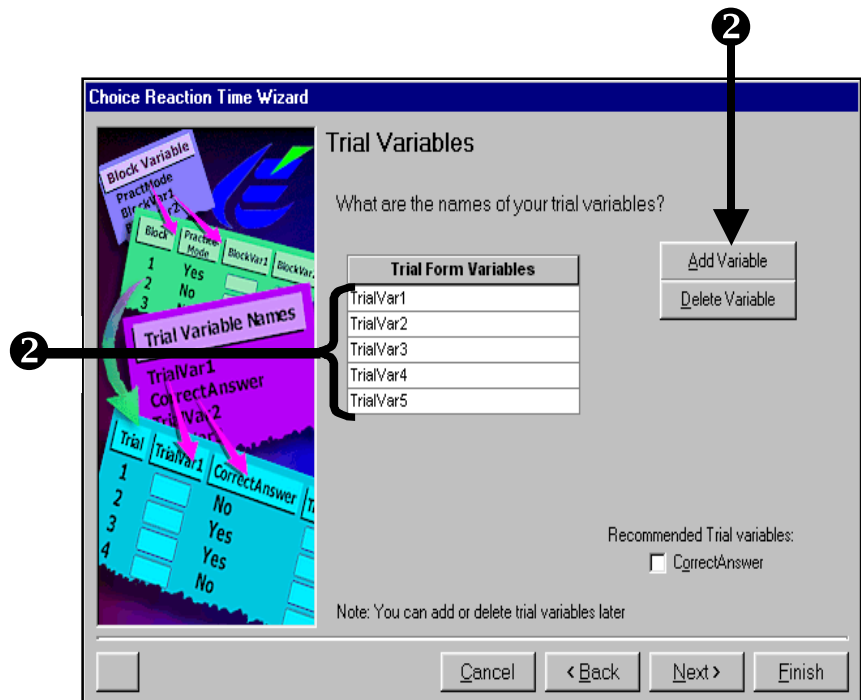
❷

Choice Reaction Time Wizard

Block Variable
PractMode
BlockVar1
BlockVar2

Block | Practice Mode | BlockVar1 | BlockVar
1 Yes
2 No
3

Trial Variable Names
TrialVar1
CorrectAnswer
TrialVar2

Trial | TrialVar1 | CorrectAnswer
1
2 No
3 Yes
4 Yes
No

Trial Variables

What are the names of your trial variables?

| Trial Form Variables |
|---|
| TrialVar1 |
| TrialVar2 |
| TrialVar3 |
| TrialVar4 |
| TrialVar5 |

❷

Add Variable

Delete Variable

Recommended Trial variables:
CorrectAnswer

Note: You can add or delete trial variables later

Cancel   < Back   Next >   Finish